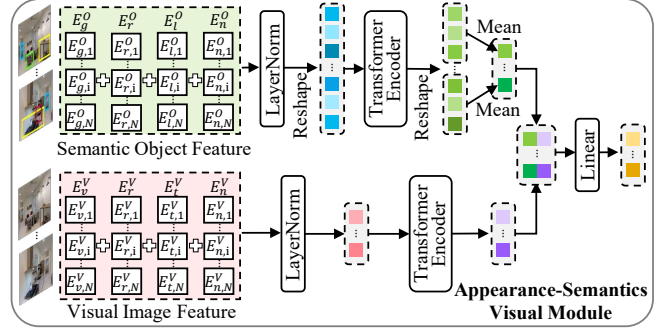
$E_g^O$ $E_r^O$ $E_l^O$ $E_n^O$

$E_{g,1}^O$ $E_{r,1}^O$ $E_{l,1}^O$ $E_{n,1}^O$

$E_{g,i}^O$ $E_{r,i}^O$ $E_{l,i}^O$ $E_{n,i}^O$

$E_{g,N}^O$ $E_{r,N}^O$ $E_{l,N}^O$ $E_{n,N}^O$

Semantic Object Feature

LayerNorm

Reshape

Transformer Encoder

Reshape

Mean

Mean

Linear

$E_v^V$ $E_r^V$ $E_t^V$ $E_n^V$

$E_{v,1}^V$ $E_{r,1}^V$ $E_{t,1}^V$ $E_{n,1}^V$

$E_{v,i}^V$ $E_{r,i}^V$ $E_{t,i}^V$ $E_{n,i}^V$

$E_{v,N}^V$ $E_{r,N}^V$ $E_{t,N}^V$ $E_{n,N}^V$

Visual Image Feature

LayerNorm

Transformer Encoder

Appearance-Semantics Visual Module